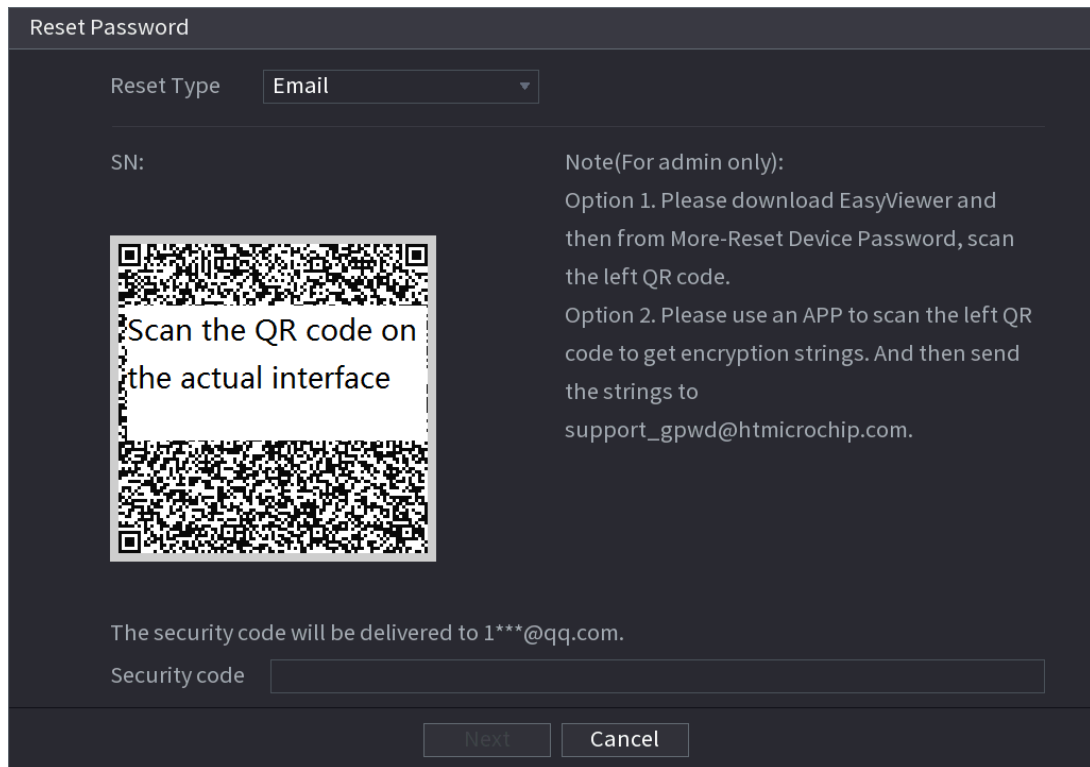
Reset Password

Reset Type Email

SN:

Scan the QR code on the actual interface

Note(For admin only):
Option 1. Please download EasyViewer and then from More-Reset Device Password, scan the left QR code.
Option 2. Please use an APP to scan the left QR code to get encryption strings. And then send the strings to support_gpwd@htmicrochip.com.

The security code will be delivered to 1***@qq.com.

Security code

Next Cancel